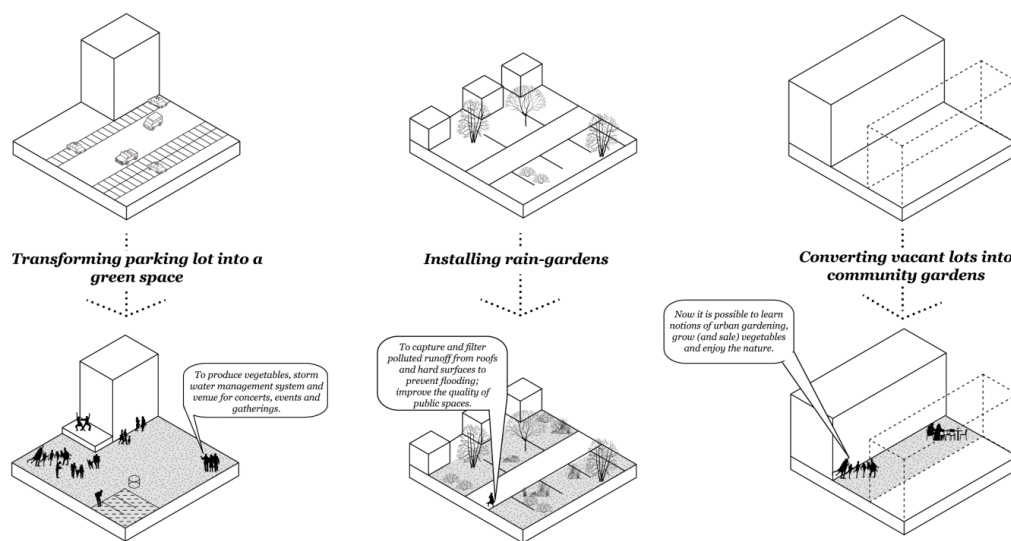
Transforming parking lot into a green space

To produce vegetables, storm water management system and venue for concerts, events and gatherings.

Installing rain-gardens

To capture and filter polluted runoff from roofs and hard surfaces to prevent flooding; improve the quality of public spaces.

Converting vacant lots into community gardens

Now it is possible to learn notions of urban gardening, grow (and sale) vegetables and enjoy the nature.